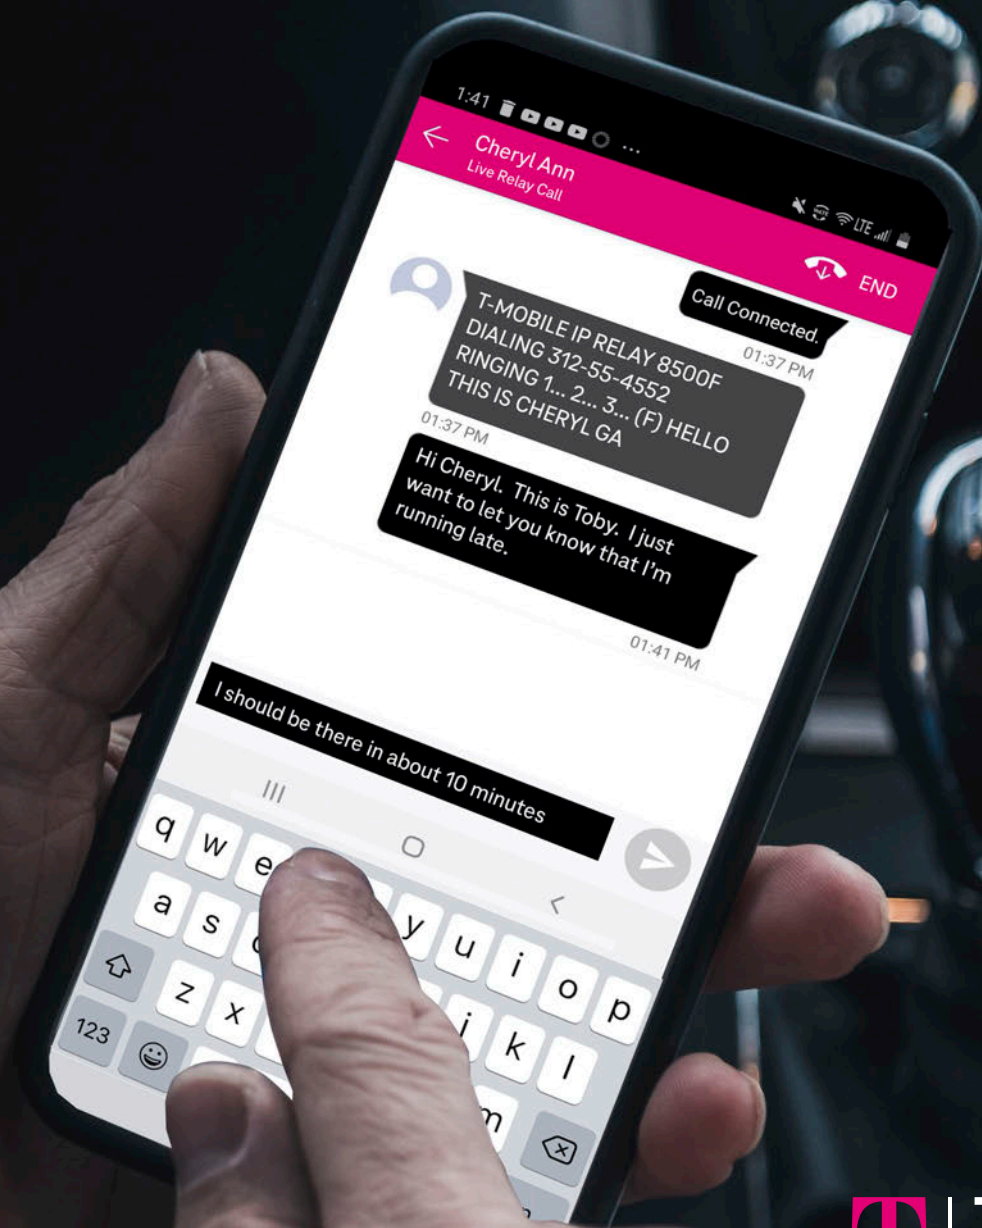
1:41

Cheryl Ann
Live Relay Call

END

Call Connected.
01:37 PM

T-MOBILE IP RELAY 8500F DIALING 312-55-4552 RINGING 1... 2... 3... (F) HELLO THIS IS CHERYL GA
01:37 PM

Hi Cheryl. This is Toby. I just want to let you know that I'm running late.
01:41 PM

I should be there in about 10 minutes

q w e y u i o p
a s d k l
z x m
123